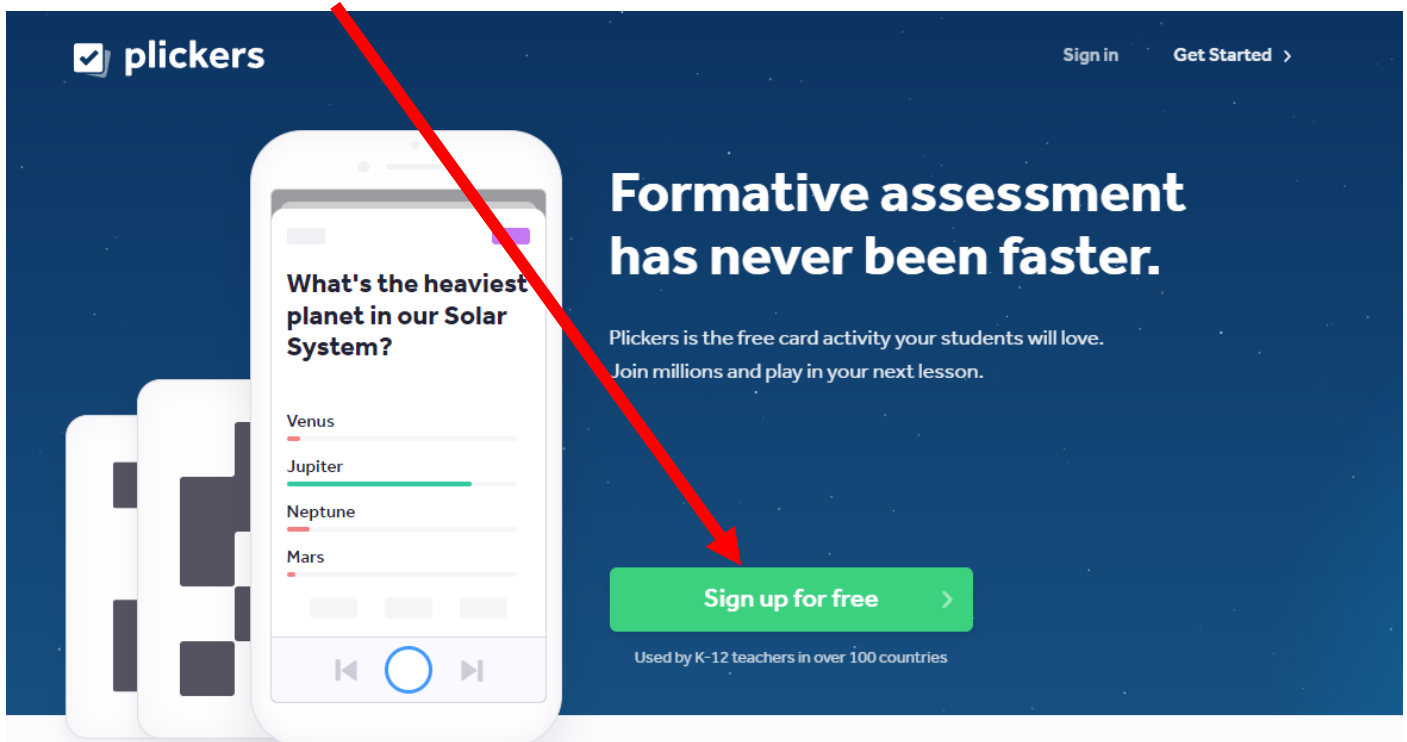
plickers

Sign in Get Started

What's the heaviest planet in our Solar System?

Venus

Jupiter

Neptune

Mars

Formative assessment has never been faster.

Plickers is the free card activity your students will love. Join millions and play in your next lesson.

Sign up for free

Used by K-12 teachers in over 100 countries